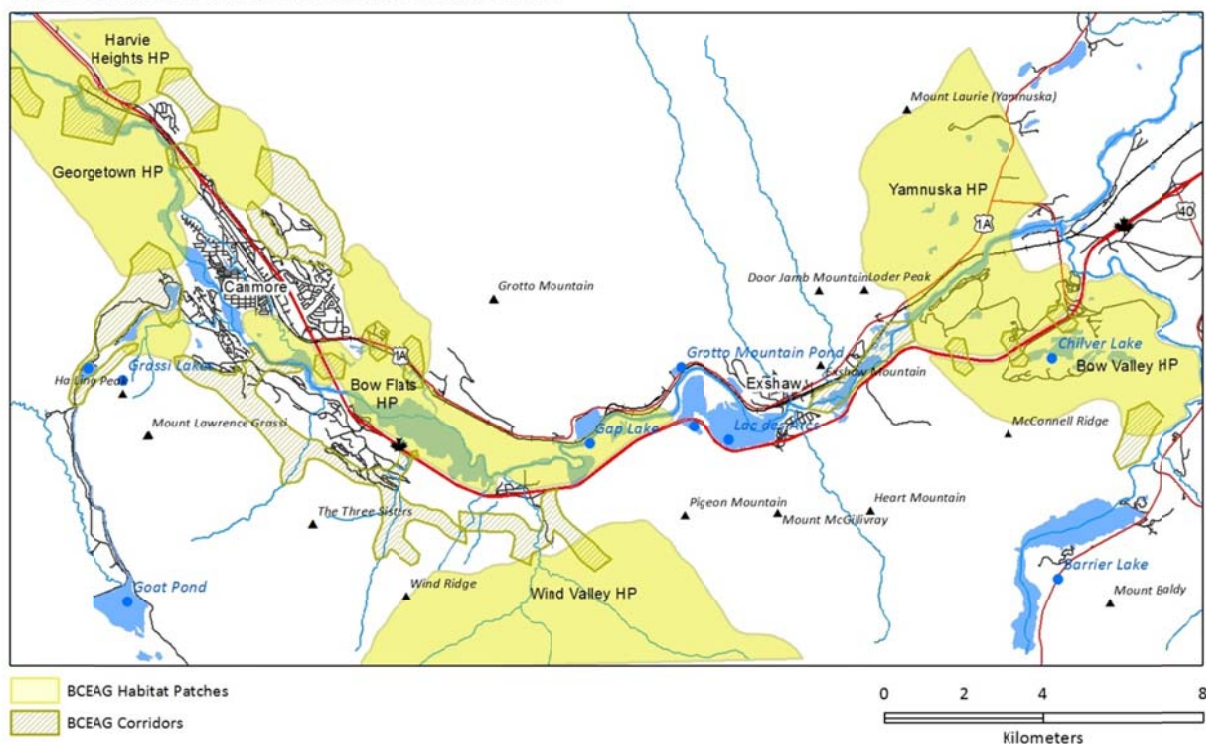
Harvie Heights HP

Georgetown HP

Canmore

Grassi Lakes

Ha Ling Peak

Mount Lawrence Grassi

Bow Flats HP

1A

Grotto Mountain

The Three Sisters

Goat Pond

Wind Ridge

Wind Valley HP

Grotto Mountain Pond

Gap Lake

Lac des Arcs

Exshaw

Exshaw Mountain

Pigeon Mountain

Mount McGillivray

Heart Mountain

Door Jamb Mountain

Loder Peak

Mount Laurie (Yamnuska)

Yamnuska HP

1A

40

Chilver Lake

Bow Valley HP

McConnell Ridge

Barrier Lake

Mount Baldy

BCEAG Habitat Patches

BCEAG Corridors

0 2 4 8

Kilometers